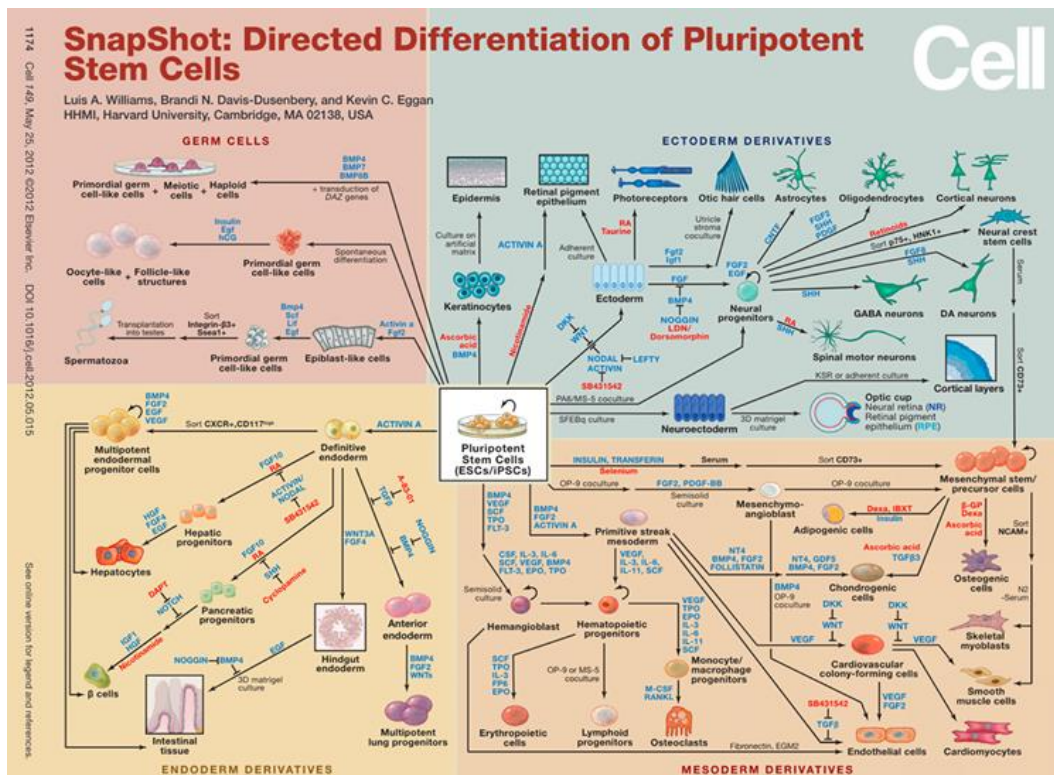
1174 Cell 149, May 25, 2012 ©2012 Elsevier Inc. DOI 10.1016/j.cell.2012.05.015

SnapShot: Directed Differentiation of Pluripotent Stem Cells

Luis A. Williams, Brandi N. Davis-Dusenbery, and Kevin C. Eggan
HHMI, Harvard University, Cambridge, MA 02138, USA

Cell

GERM CELLS

Primordial germ cell-like cells + Meiotic cells + Haploid cells

BMP4 BMP7 BMP8B + transduction of DAZ genes

Insulin Egf hCG

Spontaneous differentiation

Primordial germ cell-like cells

Oocyte-like cells + Follicle-like structures

Bmp4 Scf Lif Egf

Sort Integrin-β3+ Ssea1+

Transplantation into testes

Spermatozoa

Activin a Fgf2

Epiblast-like cells

Primordial germ cell-like cells

ECTODERM DERIVATIVES

Epidermis

Culture on artificial matrix

Retinal pigment epithelium

ACTIVIN A

Photoreceptors

RA Taurine

Otic hair cells

Utricle stroma coculture

Astrocytes

Oligodendrocytes

Cortical neurons

Adherent culture

Fgf2 Igf1

CNTF

FGF2 SHH PDGF

Retinoids

Sort p75+, HNK1+

Neural crest stem cells

FGF8 SHH

Keratinocytes

Ascorbic acid BMP4

Nicotinamide

Ectoderm

FGF

FGF2 EGF

BMP4

NOGGIN LDN/ Dorsomorphin

Neural progenitors

SHH

GABA neurons

DA neurons

DKK WNT

RA SHH

Spinal motor neurons

Serum

Sort CD73+

NODAL ACTIVIN

LEFTY

SB431542

PA6/MS-5 coculture

KSR or adherent culture

Cortical layers

SFEBq culture

Neuroectoderm

3D matrigel culture

Optic cup Neural retina (NR) Retinal pigment epithelium (RPE)

Pluripotent Stem Cells (ESCs/iPSCs)

Multipotent endodermal progenitor cells

BMP4 FGF2 EGF VEGF

Sort CXCR+,CD117high

ACTIVIN A

Definitive endoderm

FGF10 RA

ACTIVIN/ NODAL

SB431542

A-83-01 TGFβ

NOGGIN BMP4

HGF FGF4 EGF

Hepatic progenitors

Hepatocytes

FGF10 RA

SHH

Cyclopamine

WNT3A FGF4

DAPT NOTCH

Pancreatic progenitors

IGF1 HGF

Nicotinamide

Hindgut endoderm

Anterior endoderm

NOGGIN BMP4

EGF

3D matrigel culture

β cells

Intestinal tissue

BMP4 FGF2 WNTs

Multipotent lung progenitors

ENDODERM DERIVATIVES

INSULIN, TRANSFERRIN Selenium

Serum

Sort CD73+

OP-9 coculture

FGF2, PDGF-BB

Semisolid culture

OP-9 coculture

Mesenchymal stem/ precursor cells

BMP4 VEGF SCF TPO FLT-3

BMP4 FGF2 ACTIVIN A

Mesenchymo-angioblast

Dexa, IBXT Insulin

Adipogenic cells

β-GP Dexa

Ascorbic acid

Sort NCAM+

Primitive streak mesoderm

CSF, IL-3, IL-6 SCF, VEGF, BMP4 FLT-3, EPO, TPO

VEGF, IL-3, IL-6, IL-11, SCF

NT4 BMP4, FGF2 FOLLISTATIN

NT4, GDF5 BMP4, FGF2

Ascorbic acid TGFβ3

Chondrogenic cells

Osteogenic cells

N2 -Serum

Semisolid culture

Hemangioblast

Hematopoietic progenitors

VEGF TPO EPO IL-3 IL-6 IL-11 SCF

BMP4 OP-9 coculture

DKK WNT

DKK WNT

VEGF

VEGF

Skeletal myoblasts

Cardiovascular colony-forming cells

SCF TPO IL-3 FP6 EPO

OP-9 or MS-5 coculture

Monocyte/ macrophage progenitors

M-CSF RANKL

SB431542 TGFβ

VEGF FGF2

Smooth muscle cells

Erythropoietic cells

Lymphoid progenitors

Osteoclasts

Fibronectin, EGM2

Endothelial cells

Cardiomyocytes

See online version for legend and references.

MESODERM DERIVATIVES